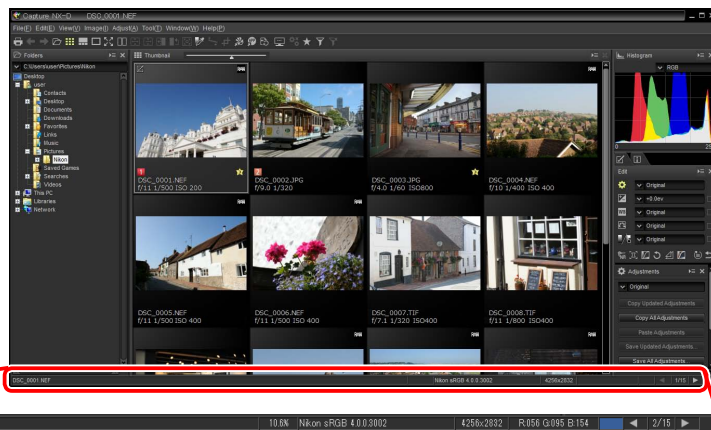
Capture NX-D DSC_0001.NEF

File(F) Edit(E) View(V) Image(I) Adjust(A) Tool(T) Window(W) Help(P)

Folders

C:\Users\user\Pictures\Nikon

Desktop
user
Contacts
Desktop
Documents
Downloads
Favorites
Links
Music
Pictures
Nikon
Saved Games
Searches
Videos
This PC
Libraries
Network

Thumbnail

DSC_0001.NEF
f/11 1/500 ISO 200

DSC_0002.JPG
f/9.0 1/320

DSC_0003.JPG
f/4.0 1/60 ISO800

DSC_0004.NEF
f/10 1/400 ISO 400

DSC_0005.NEF
f/11 1/500 ISO 400

DSC_0006.NEF
f/11 1/500 ISO 400

DSC_0007.TIF
f/7.1 1/320 ISO400

DSC_0008.TIF
f/11 1/800 ISO100

DSC_0001.NEF Nikon sRGB 4.0.0.3002 4256x2832 1/15

Histogram
RGB

Edit
Original
+0.0ev
Original
Original
Original

Adjustments
Original
Copy Updated Adjustments
Copy All Adjustments
Paste Adjustments
Save Updated Adjustments...
Save All Adjustments...

10.6% Nikon sRGB 4.0.0.3002 4256x2832 R:056 G:095 B:154 2/15